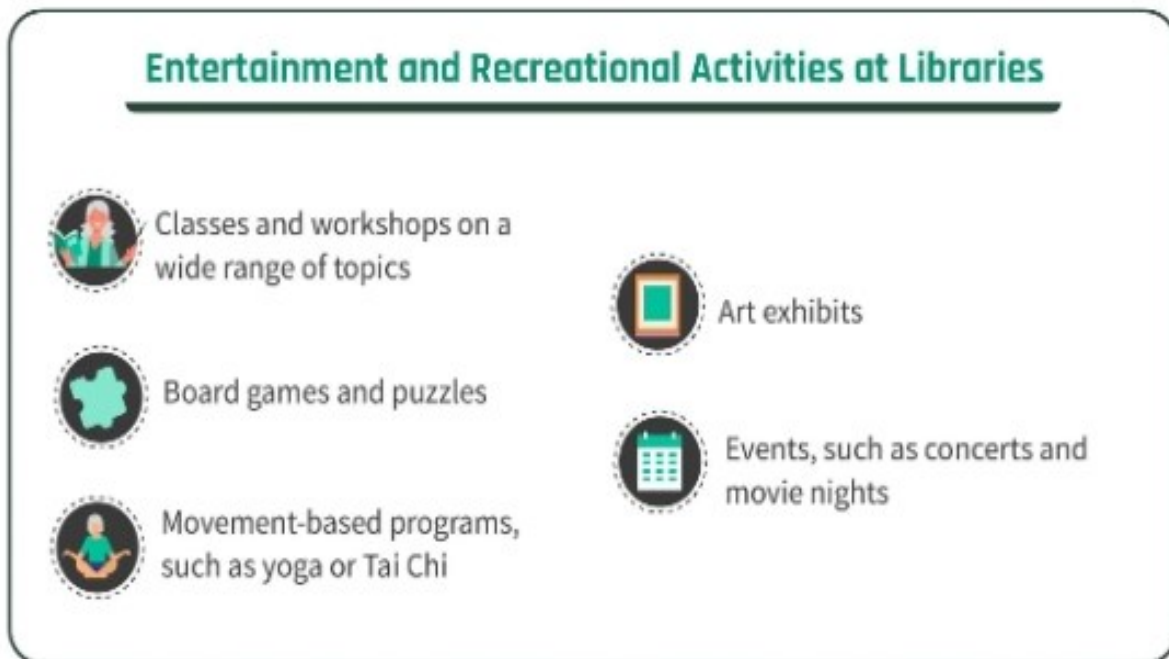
Entertainment and Recreational Activities at Libraries

Classes and workshops on a wide range of topics

Board games and puzzles

Movement-based programs, such as yoga or Tai Chi

Art exhibits

Events, such as concerts and movie nights